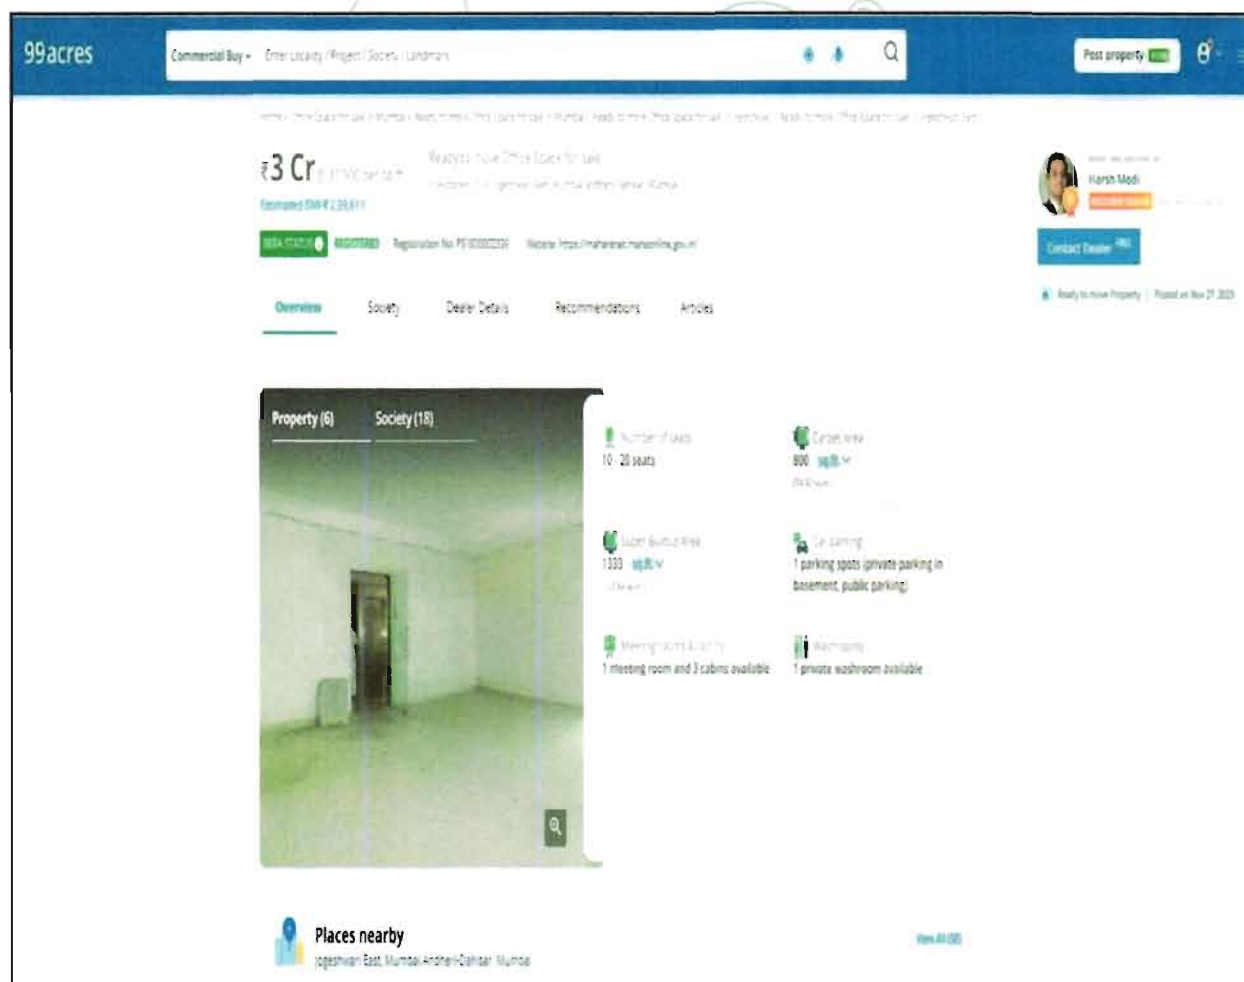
99acres

Commercial Buy ▾ Enter Locality / Project / Society / Landmark

Post property FREE

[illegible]

₹3 Cr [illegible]

Ready to move Office Space for sale

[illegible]

Estimated EMI ₹ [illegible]

RERA STATUS REGISTERED Registration No. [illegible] Website: https://maharera.mahaonline.gov.in/

Overview Society Dealer Details Recommendations Articles

Harsh Modi

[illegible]

Contact Dealer FREE

Ready to move Property | Posted on Nov 27 2023

Property (6) Society (18)

Number of seats
10 - 20 seats

Carpet Area
800 sq.ft. ▾

Super Built-up Area
1333 sq.ft. ▾

Car parking
1 parking spots (private parking in basement, public parking)

Meeting rooms & cabins
1 meeting room and 3 cabins available

Washrooms
1 private washroom available

Places nearby
Jogeshwari East, Mumbai Andheri-Dahisar, Mumbai

View All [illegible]